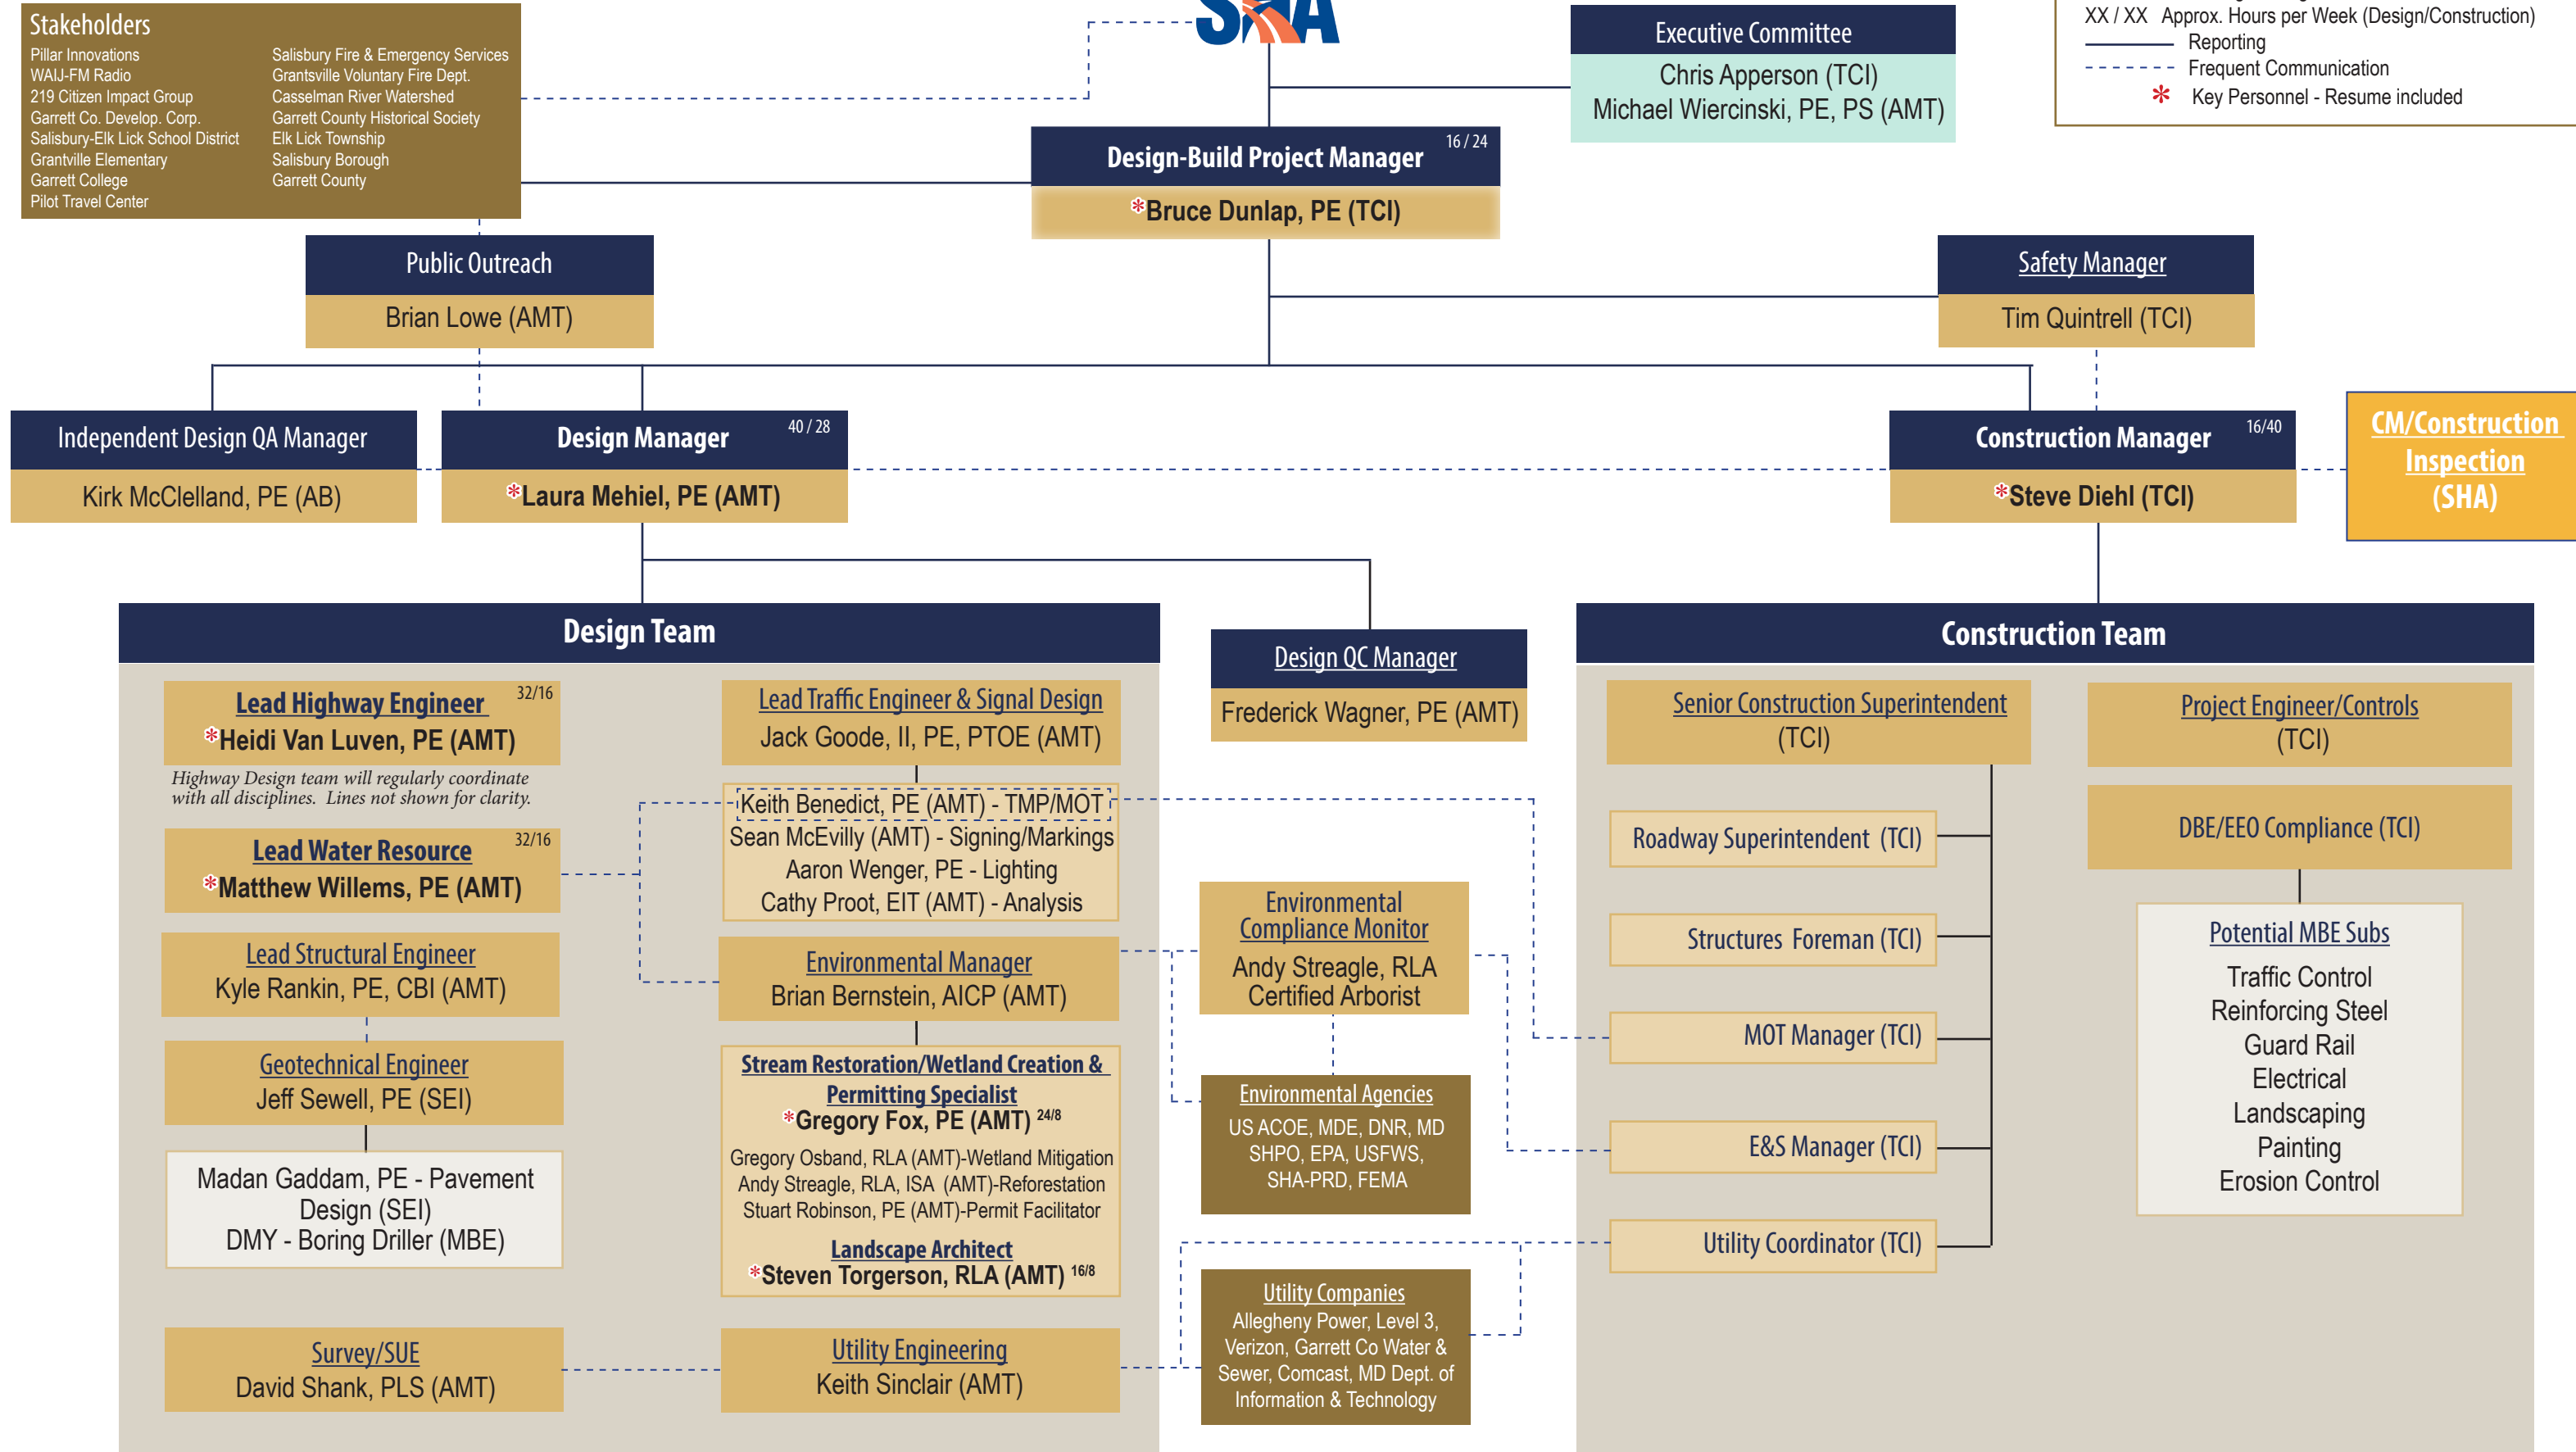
Stakeholders
Pillar Innovations
WAIJ-FM Radio
219 Citizen Impact Group
Garrett Co. Develop. Corp.
Salisbury-Elk Lick School District
Grantville Elementary
Garrett College
Pilot Travel Center

Salisbury Fire & Emergency Services
Grantsville Voluntary Fire Dept.
Casselman River Watershed
Garrett County Historical Society
Elk Lick Township
Salisbury Borough
Garrett County

SHA

Executive Committee
Chris Apperson (TCI)
Michael Wiercinski, PE, PS (AMT)

XX / XX Approx. Hours per Week (Design/Construction)
Reporting
Frequent Communication
* Key Personnel - Resume included

Design-Build Project Manager 16 / 24
*Bruce Dunlap, PE (TCI)

Public Outreach
Brian Lowe (AMT)

Safety Manager
Tim Quintrell (TCI)

Independent Design QA Manager
Kirk McClelland, PE (AB)

Design Manager 40 / 28
*Laura Mehiel, PE (AMT)

Construction Manager 16/40
*Steve Diehl (TCI)

CM/Construction Inspection (SHA)

Design Team

Lead Highway Engineer 32/16
*Heidi Van Luven, PE (AMT)

Highway Design team will regularly coordinate with all disciplines. Lines not shown for clarity.

Lead Water Resource 32/16
*Matthew Willems, PE (AMT)

Lead Structural Engineer
Kyle Rankin, PE, CBI (AMT)

Geotechnical Engineer
Jeff Sewell, PE (SEI)

Madan Gaddam, PE - Pavement Design (SEI)
DMY - Boring Driller (MBE)

Survey/SUE
David Shank, PLS (AMT)

Lead Traffic Engineer & Signal Design
Jack Goode, II, PE, PTOE (AMT)

Keith Benedict, PE (AMT) - TMP/MOT
Sean McEvilly (AMT) - Signing/Markings
Aaron Wenger, PE - Lighting
Cathy Proot, EIT (AMT) - Analysis

Environmental Manager
Brian Bernstein, AICP (AMT)

Stream Restoration/Wetland Creation & Permitting Specialist
*Gregory Fox, PE (AMT) 24/8
Gregory Osband, RLA (AMT)-Wetland Mitigation
Andy Streagle, RLA, ISA (AMT)-Reforestation
Stuart Robinson, PE (AMT)-Permit Facilitator
Landscape Architect
*Steven Torgerson, RLA (AMT) 16/8

Utility Engineering
Keith Sinclair (AMT)

Design QC Manager
Frederick Wagner, PE (AMT)

Environmental Compliance Monitor
Andy Streagle, RLA
Certified Arborist

Environmental Agencies
US ACOE, MDE, DNR, MD SHPO, EPA, USFWS, SHA-PRD, FEMA

Utility Companies
Allegheny Power, Level 3, Verizon, Garrett Co Water & Sewer, Comcast, MD Dept. of Information & Technology

Construction Team

Senior Construction Superintendent
(TCI)

Project Engineer/Controls
(TCI)

Roadway Superintendent (TCI)

DBE/EEO Compliance (TCI)

Structures Foreman (TCI)

MOT Manager (TCI)

E&S Manager (TCI)

Utility Coordinator (TCI)

Potential MBE Subs
Traffic Control
Reinforcing Steel
Guard Rail
Electrical
Landscaping
Painting
Erosion Control